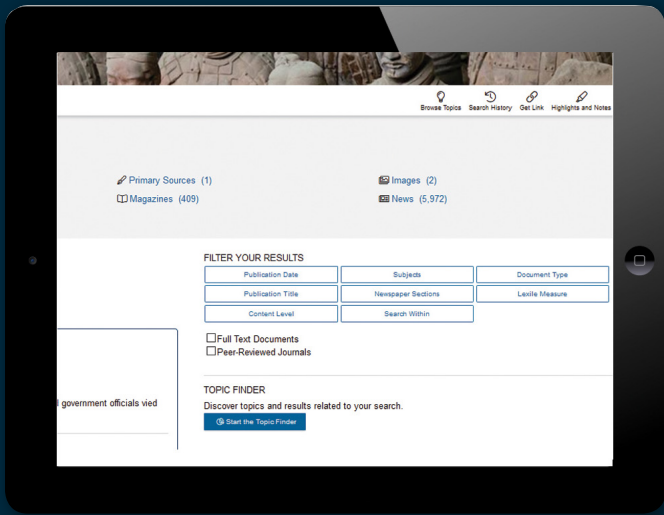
Browse Topics Search History Get Link Highlights and Notes

Primary Sources (1)
Magazines (409)

Images (2)
News (5,972)

FILTER YOUR RESULTS

| Publication Date | Subjects | Document Type |
|---|---|---|
| Publication Title | Newspaper Sections | Lexile Measure |
| Content Level | Search Within | |

Full Text Documents
Peer-Reviewed Journals

l government officials vied

TOPIC FINDER
Discover topics and results related to your search.
Start the Topic Finder